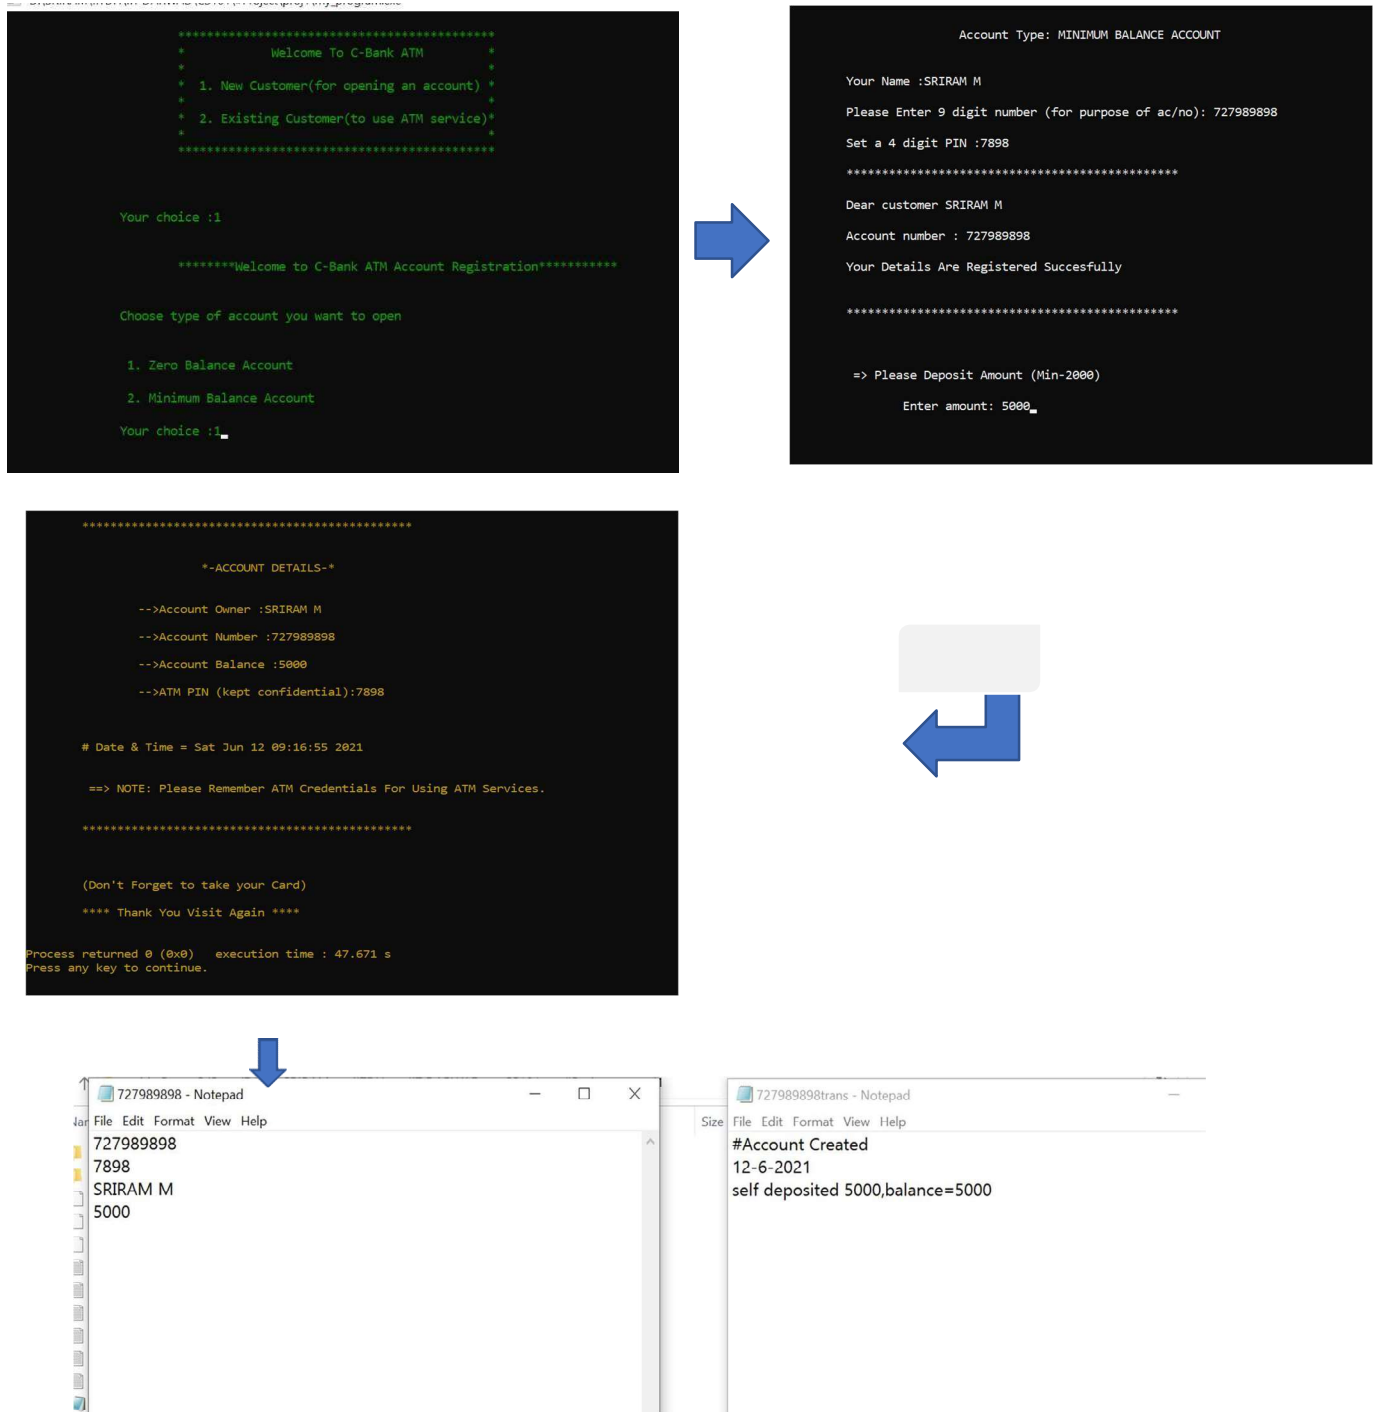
*********************************************
* Welcome To C-Bank ATM *
*
* 1. New Customer(for opening an account) *
*
* 2. Existing Customer(to use ATM service)*
*
*********************************************

Your choice :1

********Welcome to C-Bank ATM Account Registration***********

Choose type of account you want to open

1. Zero Balance Account

2. Minimum Balance Account

Your choice :1

Account Type: MINIMUM BALANCE ACCOUNT

Your Name :SRIRAM M

Please Enter 9 digit number (for purpose of ac/no): 727989898

Set a 4 digit PIN :7898

***********************************************

Dear customer SRIRAM M

Account number : 727989898

Your Details Are Registered Succesfully

***********************************************

=> Please Deposit Amount (Min-2000)

Enter amount: 5000

***********************************************

*-ACCOUNT DETAILS-*

-->Account Owner :SRIRAM M

-->Account Number :727989898

-->Account Balance :5000

-->ATM PIN (kept confidential):7898

# Date & Time = Sat Jun 12 09:16:55 2021

==> NOTE: Please Remember ATM Credentials For Using ATM Services.

***********************************************

(Don't Forget to take your Card)

**** Thank You Visit Again ****

Process returned 0 (0x0) execution time : 47.671 s
Press any key to continue.

727989898 - Notepad
File Edit Format View Help
727989898
7898
SRIRAM M
5000

727989898trans - Notepad
Size File Edit Format View Help
#Account Created
12-6-2021
self deposited 5000,balance=5000